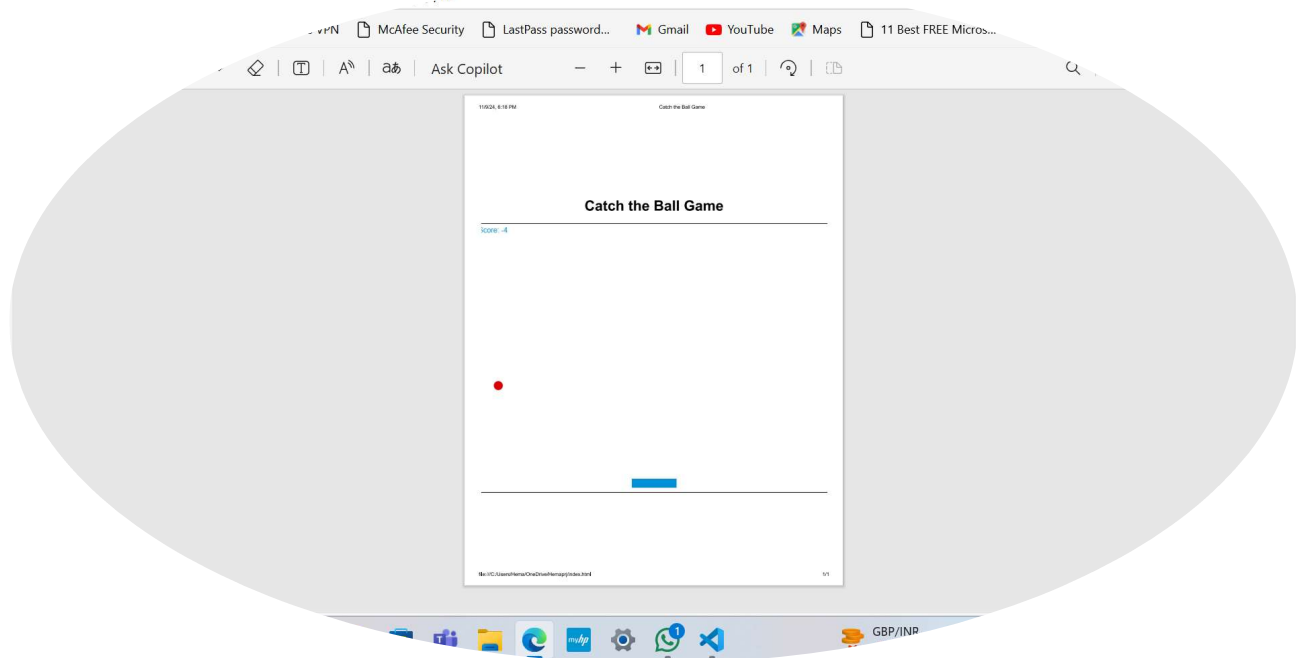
VPN McAfee Security LastPass password... Gmail YouTube Maps 11 Best FREE Micros...

Ask Copilot – + 1 of 1

11/6/24, 8:18 PM Catch the Ball Game

Catch theBall Game

Score: -4

file:///C:/Users/Hema/OneDrive/Hema/prj/index.html 1/1

myhp

1

GBP/INR